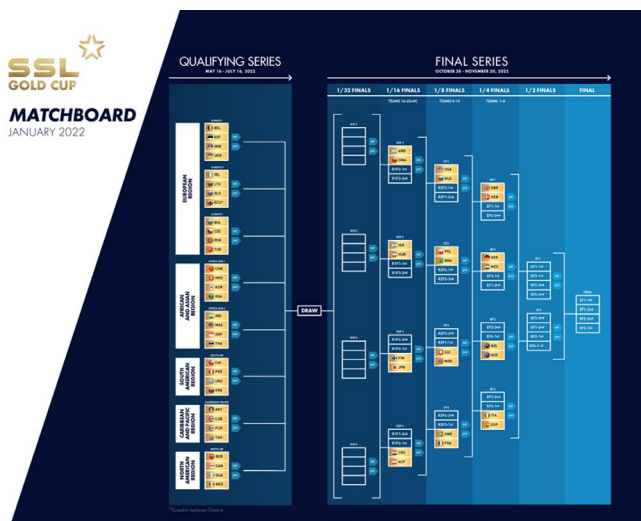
SSL GOLD CUP

MATCHBOARD
JANUARY 2022

QUALIFYING SERIES
MAY 16 - JULY 16, 2022

EUROPEAN REGION

BEL
EST
DEN
UKR

IRL
LTU
SLO
ECU

BUL
CZE
POR
CUB

AFRICAN AND ASIAN REGION

CHN
KOR
RSA

IND
PHI
THA

SOUTH AMERICAN REGION

CHI
PER
URU
VEN

CARIBBEAN AND PACIFIC REGION

ANT
PUR

NORTH AMERICAN REGION

MEX

DRAW

FINAL SERIES
OCTOBER 28 - NOVEMBER 20, 2022

1/22 FINALS | 1/16 FINALS | 1/8 FINALS | 1/4 FINALS | 1/2 FINALS | FINAL

TEAMS 16-25+HC | TEAMS 9-15 | TEAMS 1-8

ARG
CRO
USA
ITA
GER
GBR
NZL
ISR
HUN
FRA
NED
SWE
AUS
ESP
JPN
CAN

FINAL

*Ecuador replaces Greece